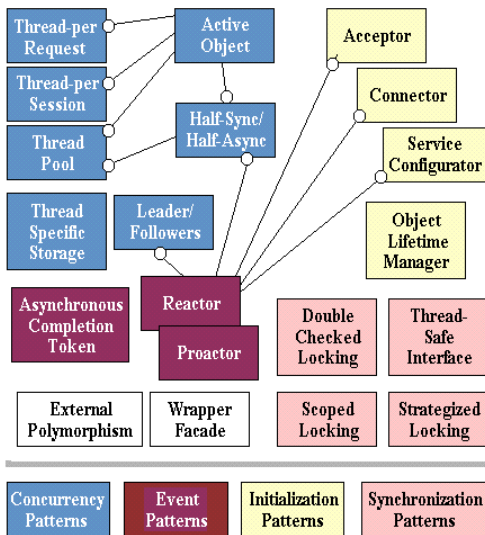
Thread-per Request

Active Object

Acceptor

Thread-per Session

Connector

Thread Pool

Half-Sync/ Half-Async

Service Configurator

Thread Specific Storage

Leader/ Followers

Object Lifetime Manager

Asynchronous Completion Token

Reactor

Proactor

Double Checked Locking

Thread-Safe Interface

External Polymorphism

Wrapper Facade

Scoped Locking

Strategized Locking

Concurrency Patterns

Event Patterns

Initialization Patterns

Synchronization Patterns